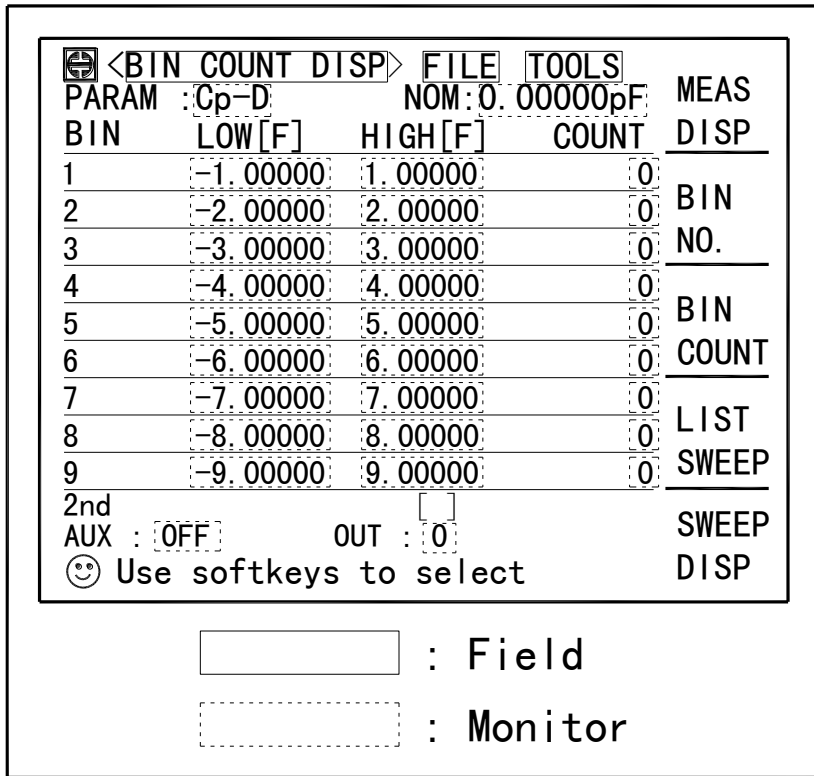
<BIN COUNT DISP> FILE TOOLS
PARAM :Cp-D NOM:0.00000pF

| BIN | LOW[F] | HIGH[F] | COUNT |
|---|---|---|---|
| 1 | -1.00000 | 1.00000 | 0 |
| 2 | -2.00000 | 2.00000 | 0 |
| 3 | -3.00000 | 3.00000 | 0 |
| 4 | -4.00000 | 4.00000 | 0 |
| 5 | -5.00000 | 5.00000 | 0 |
| 6 | -6.00000 | 6.00000 | 0 |
| 7 | -7.00000 | 7.00000 | 0 |
| 8 | -8.00000 | 8.00000 | 0 |
| 9 | -9.00000 | 9.00000 | 0 |

2nd
AUX : OFF OUT : 0
Use softkeys to select

MEAS DISP
BIN NO.
BIN COUNT
LIST SWEEP
SWEEP DISP

: Field
: Monitor